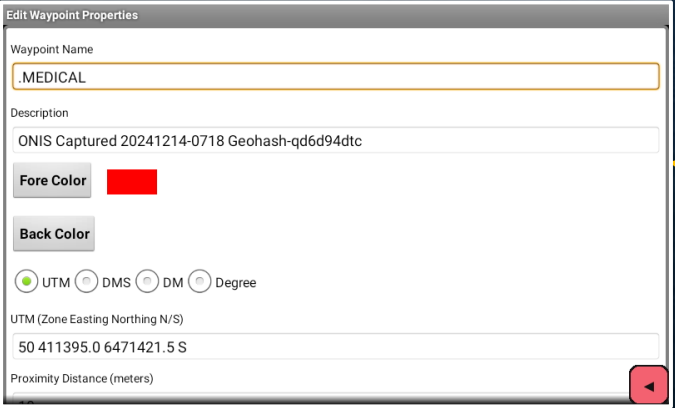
Edit Waypoint Properties

Waypoint Name

.MEDICAL

Description

ONIS Captured 20241214-0718 Geohash-qd6d94dtc

Fore Color

Back Color

UTM DMS DM Degree

UTM (Zone Easting Northing N/S)

50 411395.0 6471421.5 S

Proximity Distance (meters)

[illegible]

◄